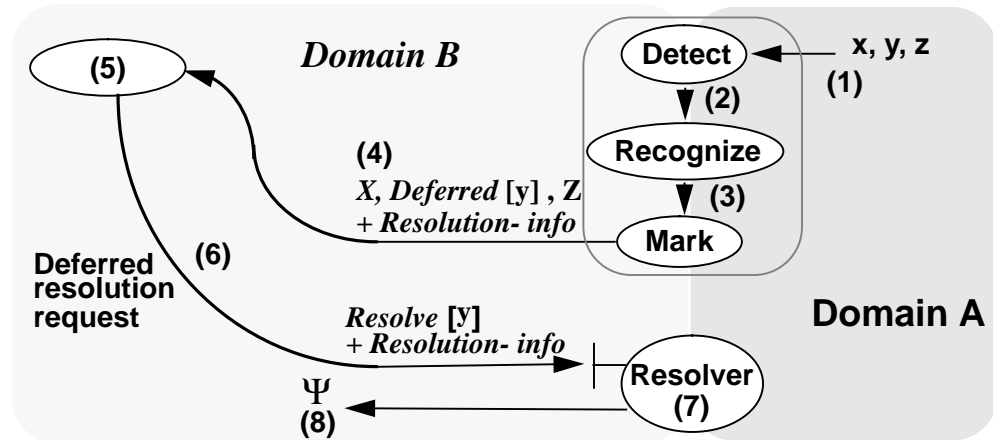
(5)

Domain B

Detect

x, y, z

(1)

(2)

Recognize

(3)

Mark

(4)

X, Deferred [y] , Z
+ Resolution- info

Deferred resolution request

(6)

Resolve [y]
+ Resolution- info

Domain A

Resolver
(7)

$\Psi$
(8)